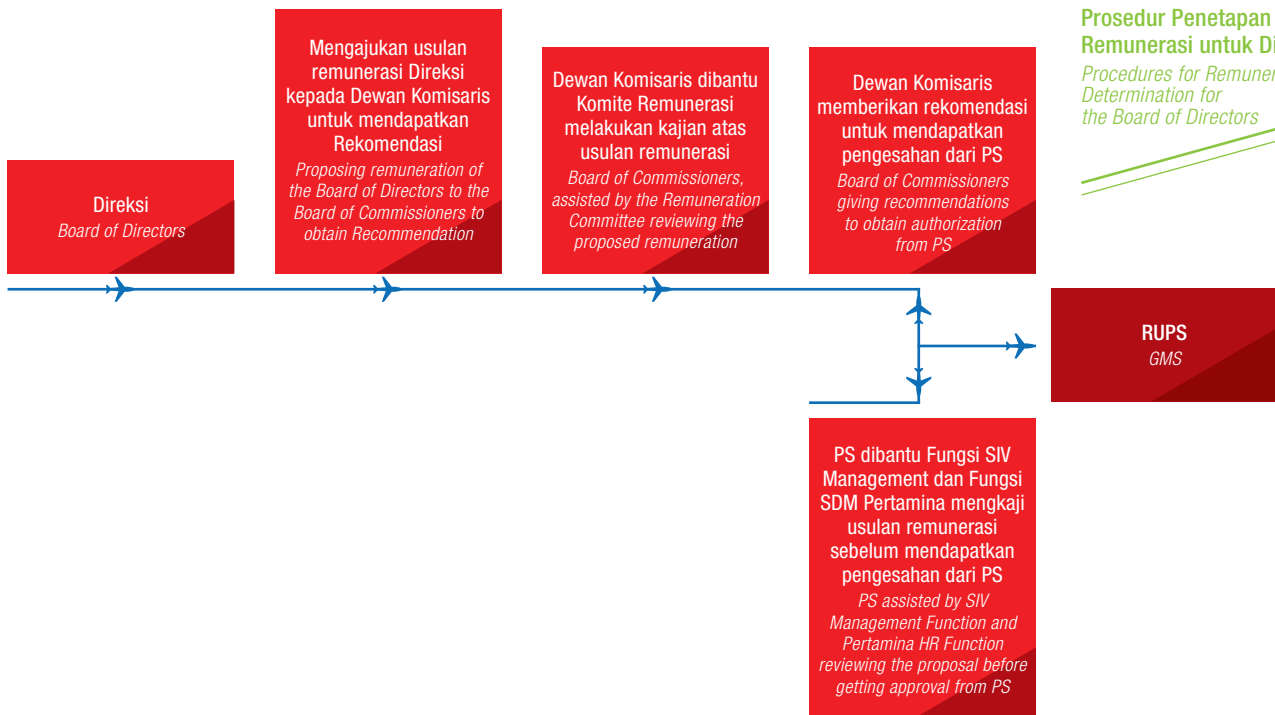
Prosedur Penetapan
Remunerasi untuk Di

Procedures for Remuner
Determination for
the Board of Directors

Direksi
Board of Directors

Mengajukan usulan remunerasi Direksi kepada Dewan Komisaris untuk mendapatkan Rekomendasi
Proposing remuneration of the Board of Directors to the Board of Commissioners to obtain Recommendation

Dewan Komisaris dibantu Komite Remunerasi melakukan kajian atas usulan remunerasi
Board of Commissioners, assisted by the Remuneration Committee reviewing the proposed remuneration

Dewan Komisaris memberikan rekomendasi untuk mendapatkan pengesahan dari PS
Board of Commissioners giving recommendations to obtain authorization from PS

RUPS
GMS

PS dibantu Fungsi SIV Management dan Fungsi SDM Pertamina mengkaji usulan remunerasi sebelum mendapatkan pengesahan dari PS
PS assisted by SIV Management Function and Pertamina HR Function reviewing the proposal before getting approval from PS